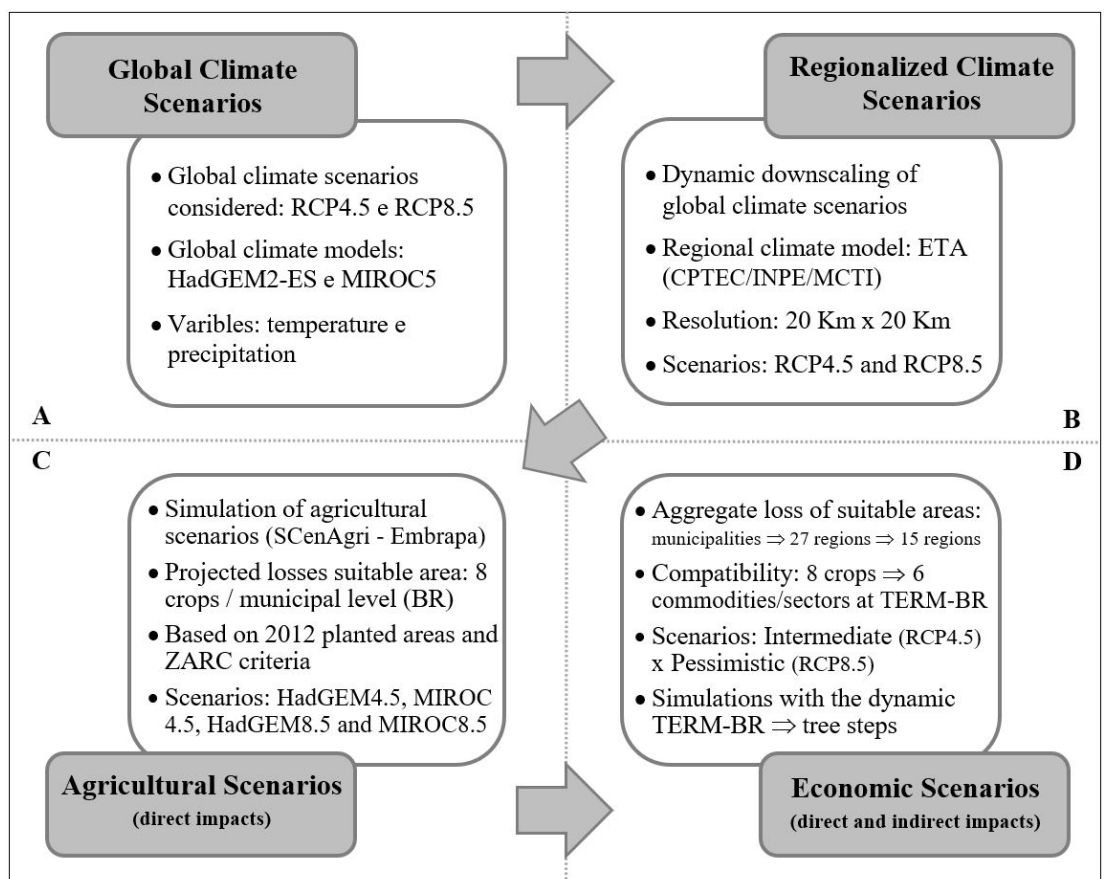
Global Climate Scenarios

• Global climate scenarios considered: RCP4.5 e RCP8.5
• Global climate models: HadGEM2-ES e MIROC5
• Varibles: temperature e precipitation

A

Regionalized Climate Scenarios

• Dynamic downscaling of global climate scenarios
• Regional climate model: ETA (CPTEC/INPE/MCTI)
• Resolution: 20 Km x 20 Km
• Scenarios: RCP4.5 and RCP8.5

B

C

• Simulation of agricultural scenarios (SCenAgri - Embrapa)
• Projected losses suitable area: 8 crops / municipal level (BR)
• Based on 2012 planted areas and ZARC criteria
• Scenarios: HadGEM4.5, MIROC 4.5, HadGEM8.5 and MIROC8.5

Agricultural Scenarios
(direct impacts)

D

• Aggregate loss of suitable areas: municipalities $\Rightarrow$ 27 regions $\Rightarrow$ 15 regions
• Compatibility: 8 crops $\Rightarrow$ 6 commodities/sectors at TERM-BR
• Scenarios: Intermediate (RCP4.5) x Pessimistic (RCP8.5)
• Simulations with the dynamic TERM-BR $\Rightarrow$ tree steps

Economic Scenarios
(direct and indirect impacts)